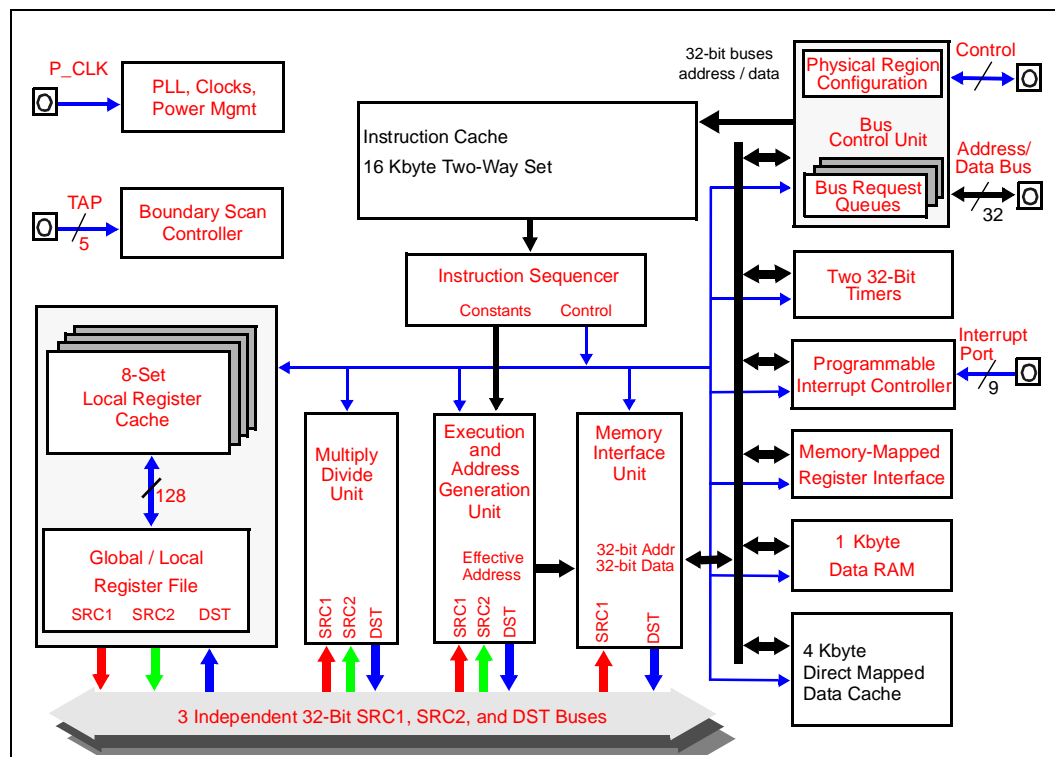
P_CLK

PLL, Clocks, Power Mgmt

TAP
5

Boundary Scan Controller

Instruction Cache
16 Kbyte Two-Way Set

32-bit buses address / data

Physical Region Configuration

Control

Bus Control Unit

Address/ Data Bus

Bus Request Queues

32

Instruction Sequencer
Constants Control

Two 32-Bit Timers

Interrupt Port

Programmable Interrupt Controller

9

8-Set Local Register Cache

128

Multiply Divide Unit

Execution and Address Generation Unit

Effective Address

Memory Interface Unit

32-bit Addr
32-bit Data

Memory-Mapped Register Interface

1 Kbyte Data RAM

Global / Local Register File
SRC1 SRC2 DST

SRC1 SRC2 DST

SRC1 SRC2 DST

SRC1 DST

4 Kbyte Direct Mapped Data Cache

3 Independent 32-Bit SRC1, SRC2, and DST Buses